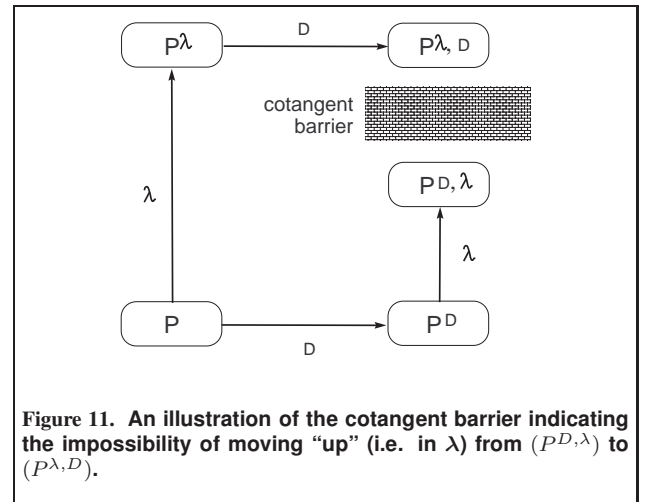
$P^\lambda$

D

$P^{\lambda, D}$

cotangent barrier

$P^{D,\lambda}$

$\lambda$

$\lambda$

P

$P^D$

D

**Figure 11. An illustration of the cotangent barrier indicating the impossibility of moving "up" (i.e. in $\lambda$) from $(P^{D,\lambda})$ to $(P^{\lambda,D})$.**